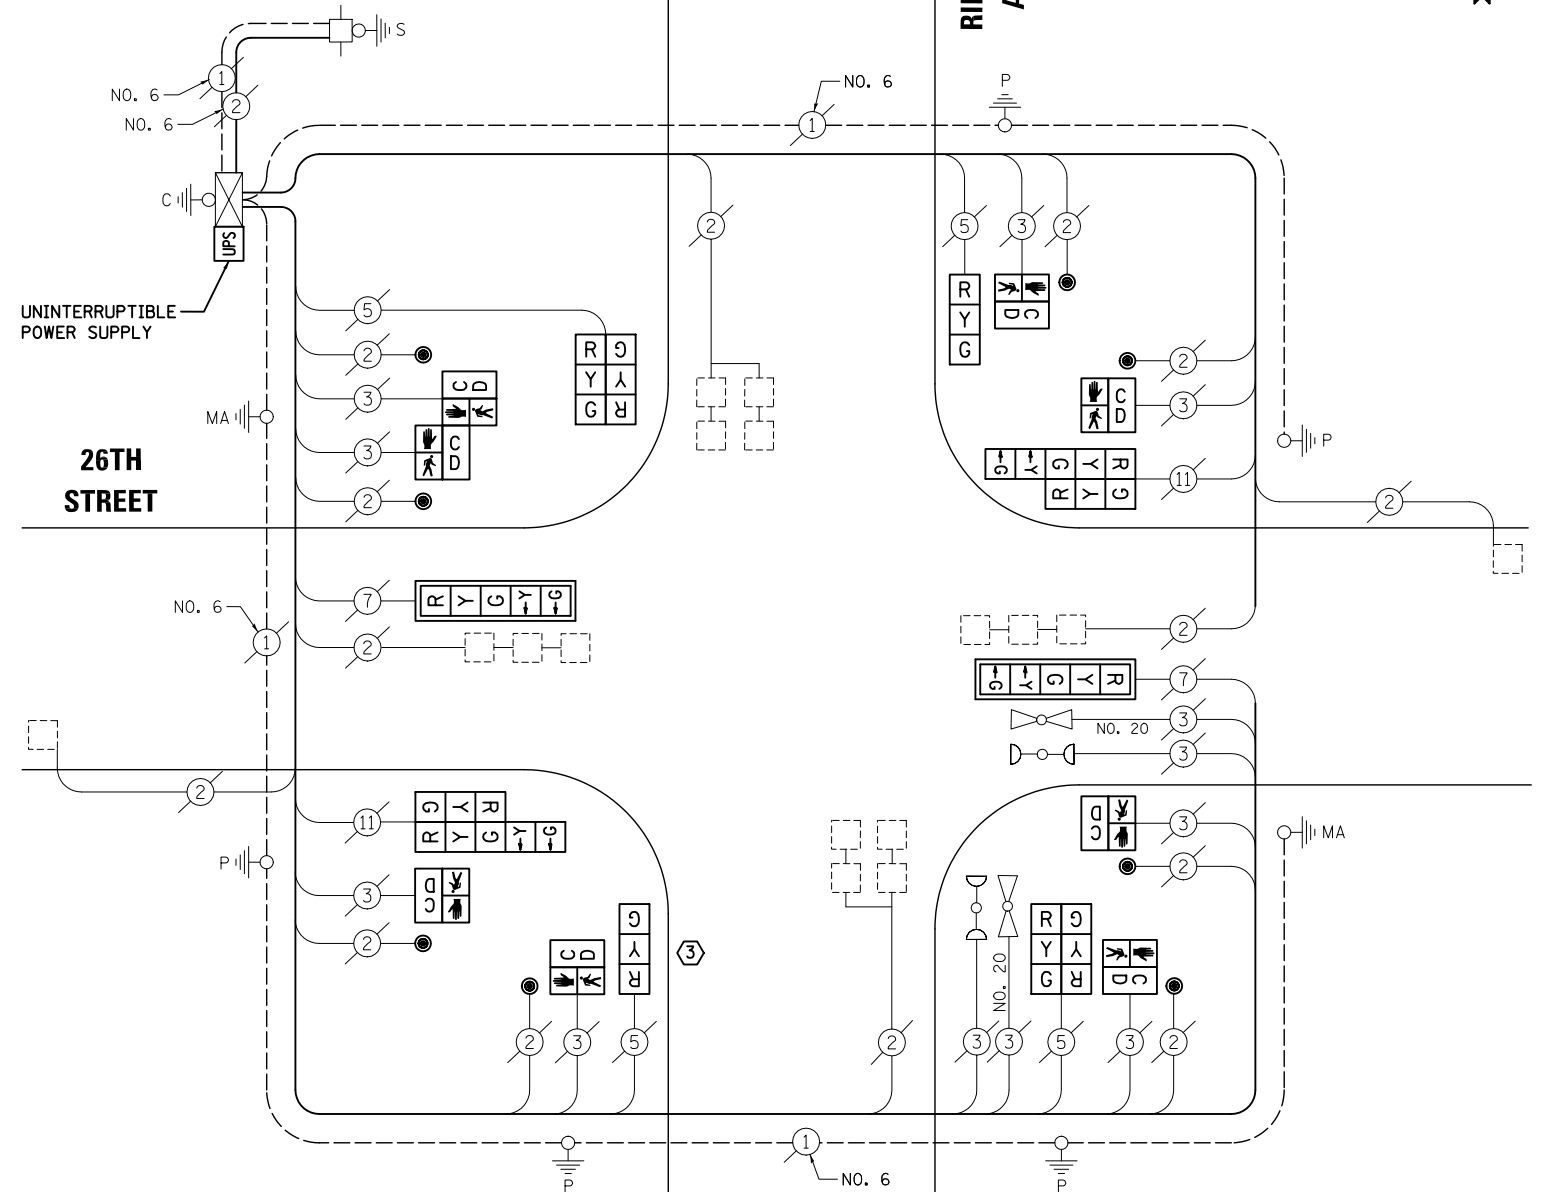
S
NO. 6
NO. 6
1
2
C
UPS
UNINTERRUPTIBLE POWER SUPPLY
MA
26TH STREET
NO. 6
1
P
NO. 6
1
P
2
5
3
2
R
Y
G
C
D
2
3
11
P
2
5
R
Y
G
G
Y
R
2
C
D
3
C
D
3
2
7
R
Y
G
Y
G
2
2
2
7
R
Y
G
Y
G
3
NO. 20
3
MA
3
2
11
G
Y
R
R
Y
G
Y
G
P
3
D
C
2
G
Y
R
C
D
3
2
3
5
2
NO. 20
R
Y
G
G
Y
R
C
D
3
3
5
3
2
1
NO. 6
P
P